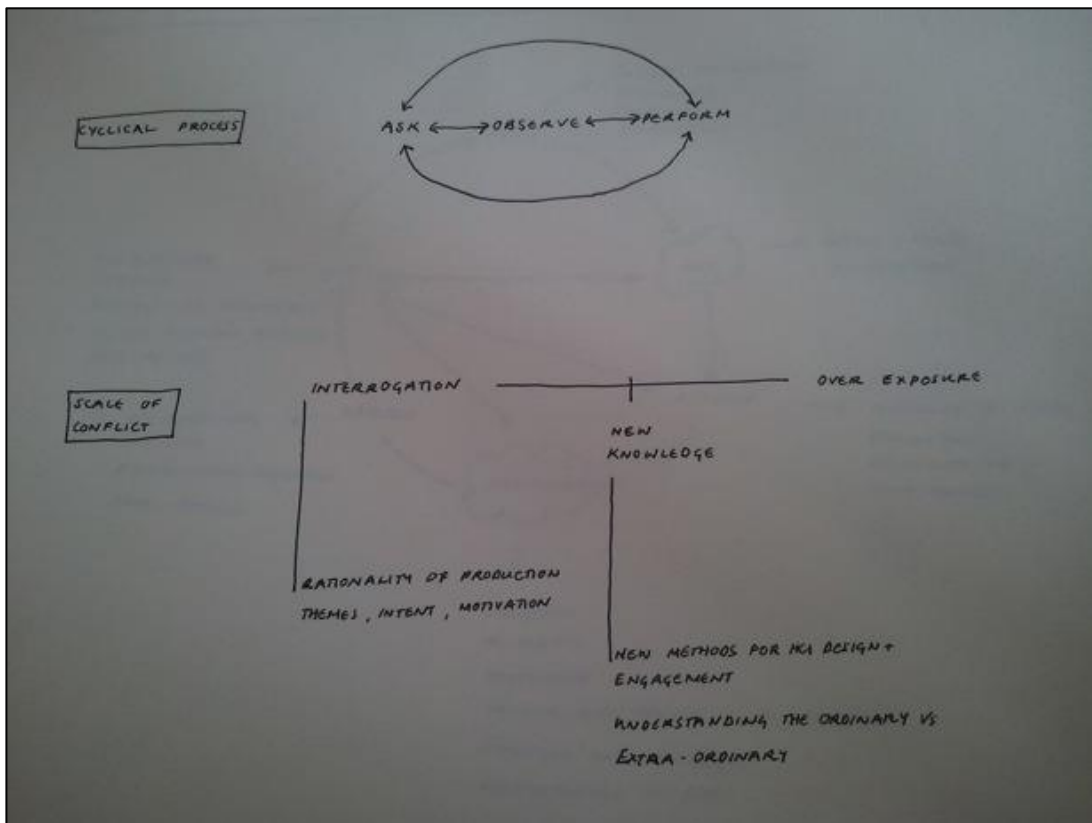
CYCLICAL PROCESS

ASK ⟷ OBSERVE ⟷ PERFORM

SCALE OF CONFLICT

INTERROGATION

OVER EXPOSURE

NEW KNOWLEDGE

RATIONALITY OF PRODUCTION

THEMES, INTENT, MOTIVATION

NEW METHODS FOR HCI DESIGN + ENGAGEMENT

UNDERSTANDING THE ORDINARY VS EXTRA - ORDINARY